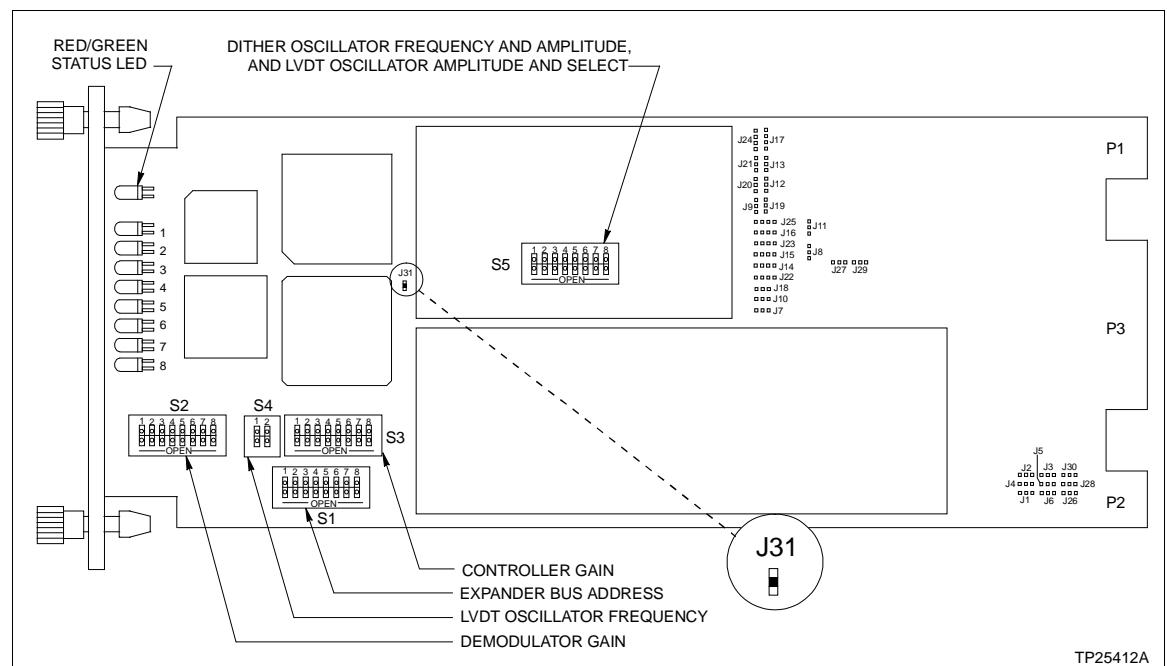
RED/GREEN STATUS LED

DITHER OSCILLATOR FREQUENCY AND AMPLITUDE, AND LVDT OSCILLATOR AMPLITUDE AND SELECT

J24 J17
J21 J13
J20 J12
J9 J19
J25 J11
J16
J23 J8
J15
J14 J27 J29
J22
J18
J10
J7

P1

S5
1 2 3 4 5 6 7 8
OPEN

J31

1
2
3
4
5
6
7
8

P3

S2
1 2 3 4 5 6 7 8
OPEN

S4
1 2

1 2 3 4 5 6 7 8
OPEN
S3

1 2 3 4 5 6 7 8
OPEN
S1

J5
J2 J3 J30
J4 J28
J1 J6 J26

P2

J31

CONTROLLER GAIN
EXPANDER BUS ADDRESS
LVDT OSCILLATOR FREQUENCY
DEMODULATOR GAIN

TP25412A